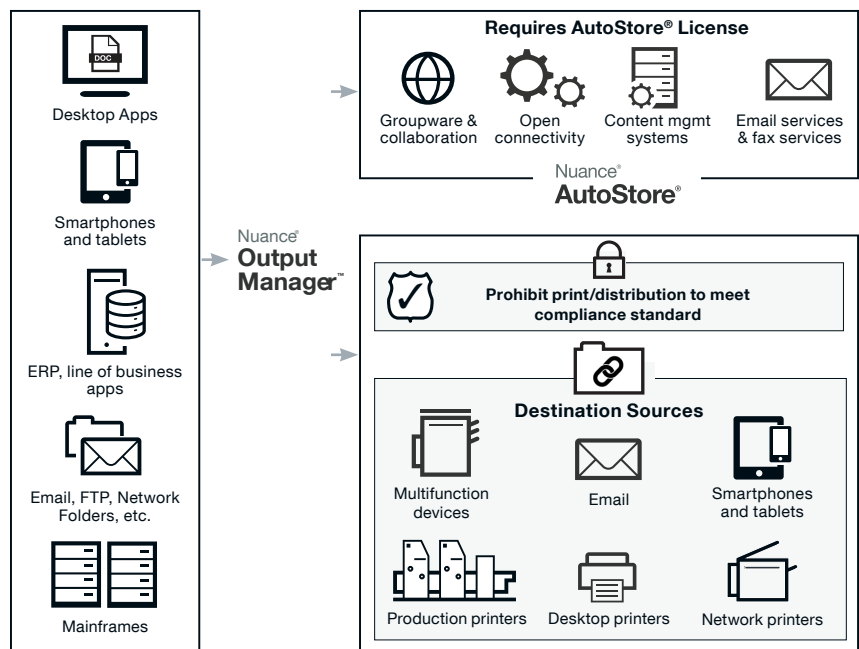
DOC

Desktop Apps

Smartphones and tablets

ERP, line of business apps

Email, FTP, Network Folders, etc.

Mainframes

Nuance® Output Manager™

Requires AutoStore® License

Groupware & collaboration

Open connectivity

Content mgmt systems

Email services & fax services

Nuance® AutoStore®

Prohibit print/distribution to meet compliance standard

Destination Sources

Multifunction devices

Email

Smartphones and tablets

Production printers

Desktop printers

Network printers